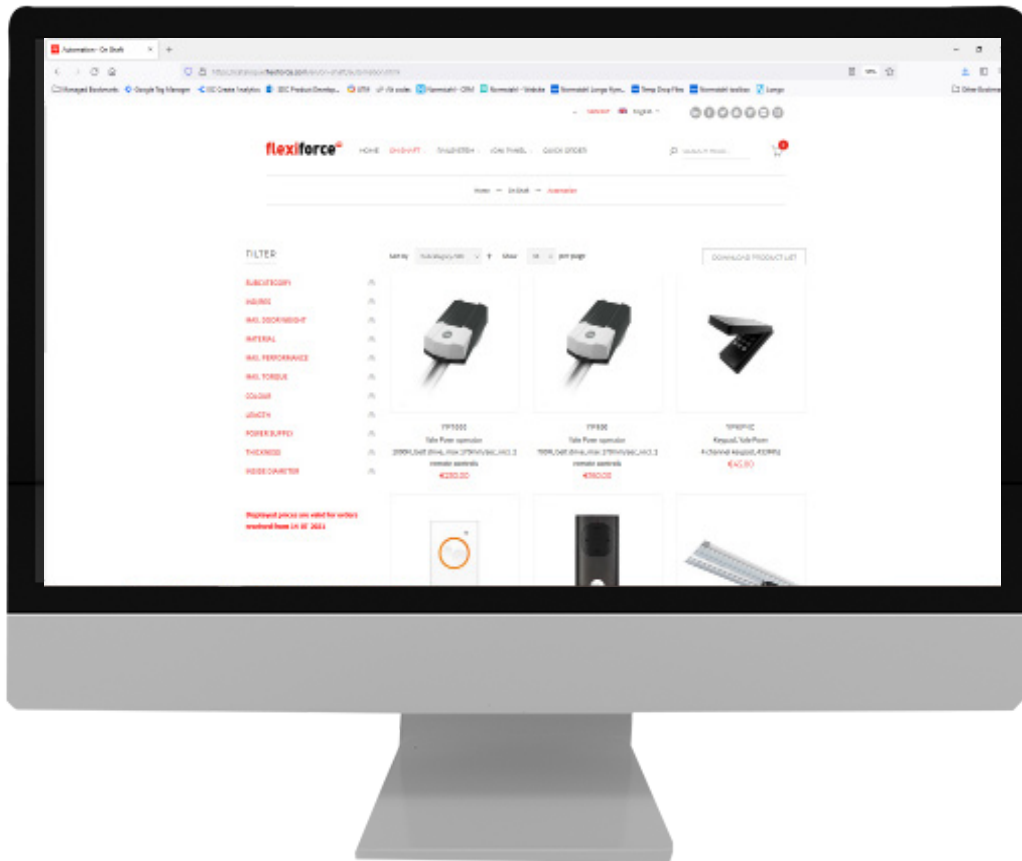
Automation - On Shaft

Managed Bookmarks Google Tag Manager

flexiforce

HOME ON SHAFT TRACK SYSTEM ROW PANEL QUICK ORDER

Home — On Shaft — Automation

FILTER

SUBCATEGORY
MAKE
MAX. DOOR WEIGHT
MATERIAL
MAX. PERFORMANCE
MAX. TORQUE
COLOUR
LENGTH
POWER SUPPLY
THICKNESS
INSIDE DIAMETER

Displayed prices are valid for orders received from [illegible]

Sort by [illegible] Show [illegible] per page

DOWNLOAD PRODUCT LIST

TYP1000
Tulio Power operator
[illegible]
remote controls
€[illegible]

TYP800
Tulio Power operator
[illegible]
remote controls
€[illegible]

TYPKP1C
Keypad, Tulio Power
4 channel Keypad, 433MHz
€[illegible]